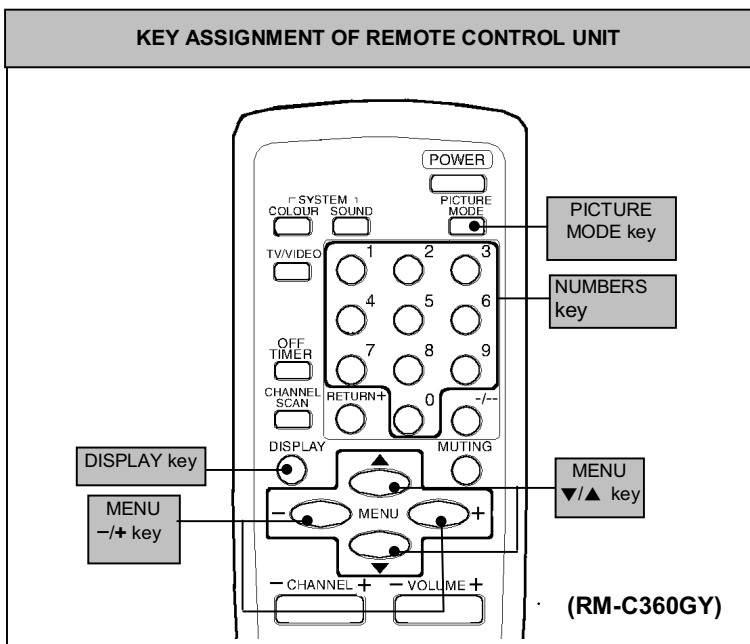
KEY ASSIGNMENT OF REMOTE CONTROL UNIT

POWER

SYSTEM
COLOUR SOUND

PICTURE MODE

PICTURE MODE key

TV/VIDEO

1 2 3
4 5 6
7 8 9

NUMBERS key

OFF TIMER

CHANNEL SCAN

RETURN+ 0 -/--

DISPLAY

MUTING

DISPLAY key

MENU ▼/▲ key

MENU −/+ key

− MENU +

− CHANNEL + − VOLUME +

(RM-C360GY)